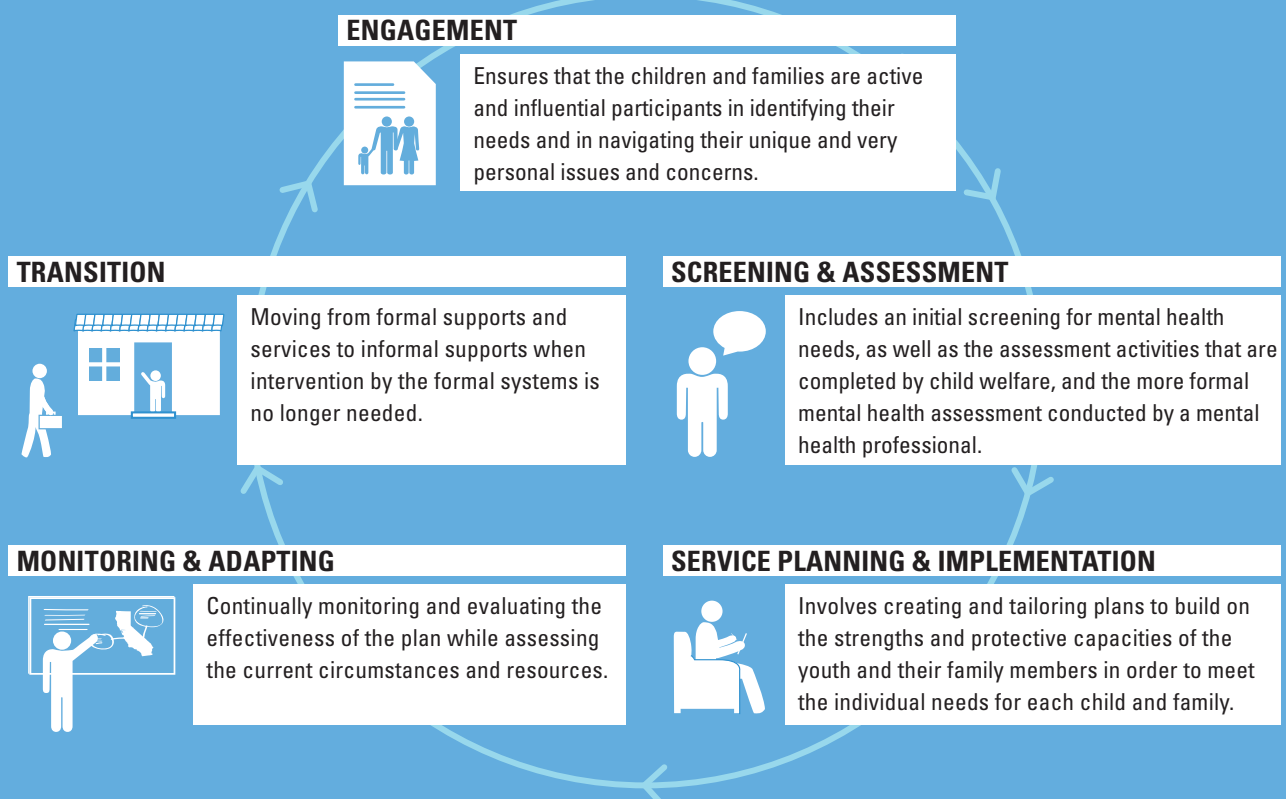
ENGAGEMENT

Ensures that the children and families are active and influential participants in identifying their needs and in navigating their unique and very personal issues and concerns.

TRANSITION

Moving from formal supports and services to informal supports when intervention by the formal systems is no longer needed.

SCREENING & ASSESSMENT

Includes an initial screening for mental health needs, as well as the assessment activities that are completed by child welfare, and the more formal mental health assessment conducted by a mental health professional.

MONITORING & ADAPTING

Continually monitoring and evaluating the effectiveness of the plan while assessing the current circumstances and resources.

SERVICE PLANNING & IMPLEMENTATION

Involves creating and tailoring plans to build on the strengths and protective capacities of the youth and their family members in order to meet the individual needs for each child and family.